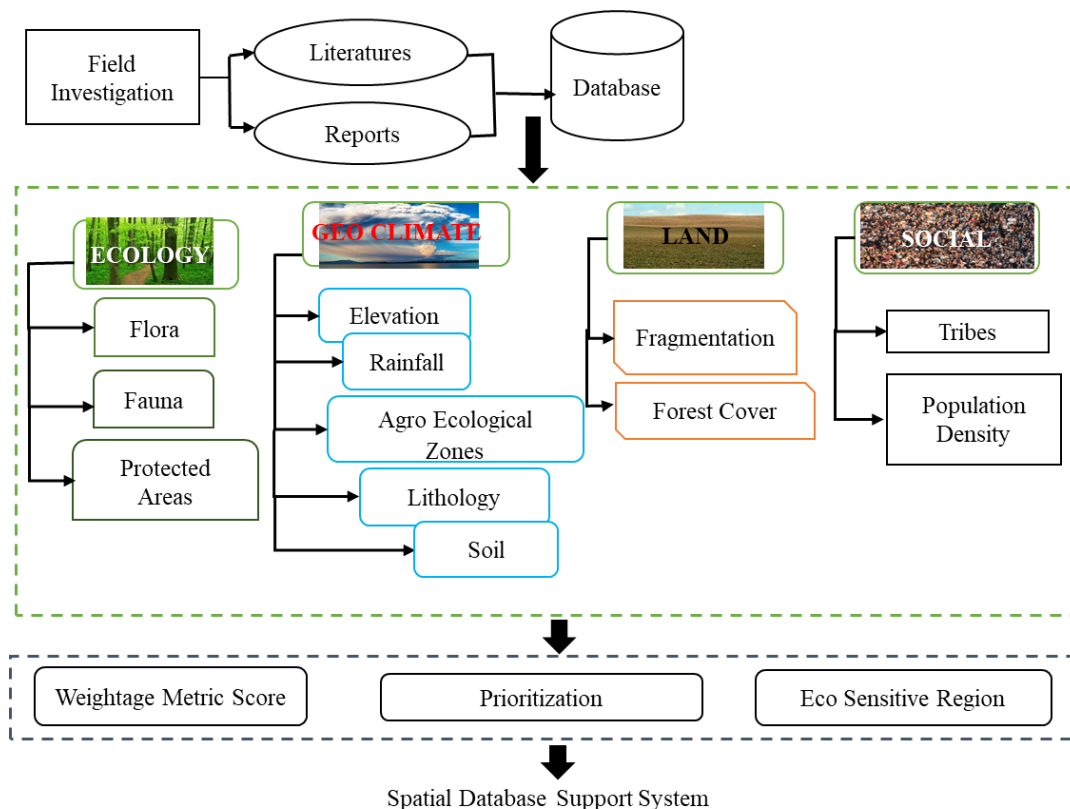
Field Investigation

Literatures

Reports

Database

ECOLOGY

Flora

Fauna

Protected Areas

GEO CLIMATE

Elevation

Rainfall

Agro Ecological Zones

Lithology

Soil

LAND

Fragmentation

Forest Cover

SOCIAL

Tribes

Population Density

Weightage Metric Score

Prioritization

Eco Sensitive Region

Spatial Database Support System